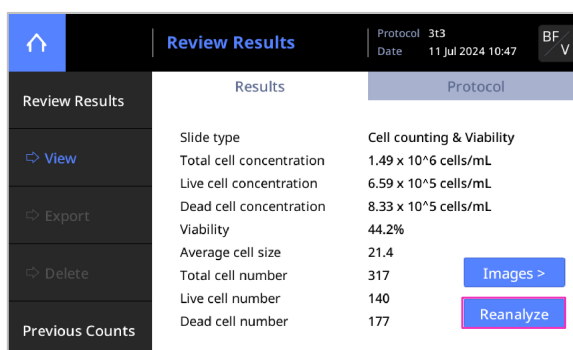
Review Results

Protocol 3t3
Date 11 Jul 2024 10:47

BF
V

Review Results

⇨ View

⇨ Export

⇨ Delete

Previous Counts

Results

Protocol

| | |
|---|---|
| Slide type | Cell counting & Viability |
| Total cell concentration | 1.49 x 10^6 cells/mL |
| Live cell concentration | 6.59 x 10^5 cells/mL |
| Dead cell concentration | 8.33 x 10^5 cells/mL |
| Viability | 44.2% |
| Average cell size | 21.4 |
| Total cell number | 317 |
| Live cell number | 140 |
| Dead cell number | 177 |

Images >

Reanalyze